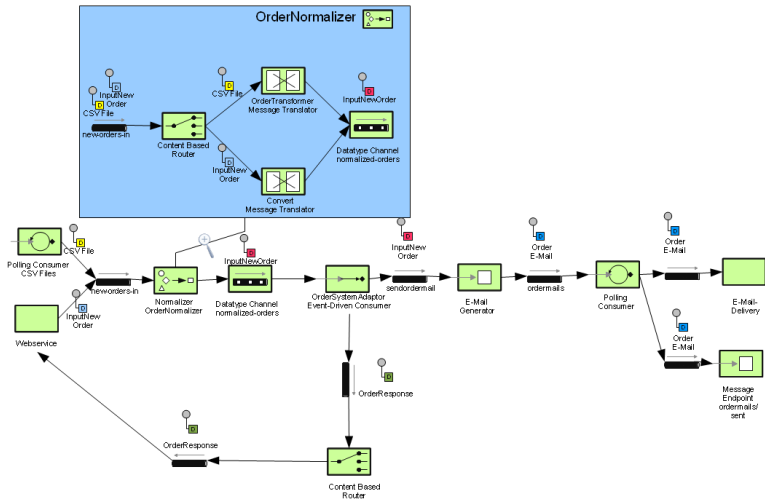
OrderNormalizer

InputNew Order
CSV File
new-orders-in
Content Based Router
CSV File
OrderTransformer Message Translator
InputNewOrder
Datatype Channel normalized-orders
InputNew Order
Convert Message Translator

Polling Consumer CSV Files
CSV File
new-orders-in
InputNew Order
Webservice
Normalizer OrderNormalizer
InputNewOrder
Datatype Channel normalized-orders
OrderSystemAdaptor Event-Driven Consumer
InputNew Order
sendordermail
Order E-Mail
E-Mail Generator
ordermails
Polling Consumer
Order E-Mail
E-Mail-Delivery
Order E-Mail
Message Endpoint ordermails/ sent
OrderResponse
OrderResponse
Content Based Router